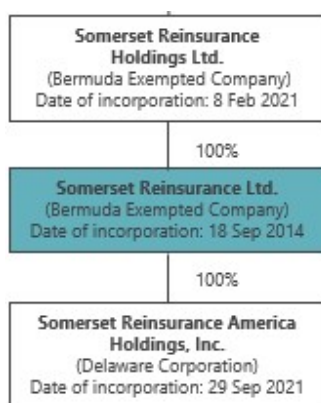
Somerset Reinsurance Holdings Ltd.
(Bermuda Exempted Company)
Date of incorporation: 8 Feb 2021

100%

Somerset Reinsurance Ltd.
(Bermuda Exempted Company)
Date of incorporation: 18 Sep 2014

100%

Somerset Reinsurance America Holdings, Inc.
(Delaware Corporation)
Date of incorporation: 29 Sep 2021